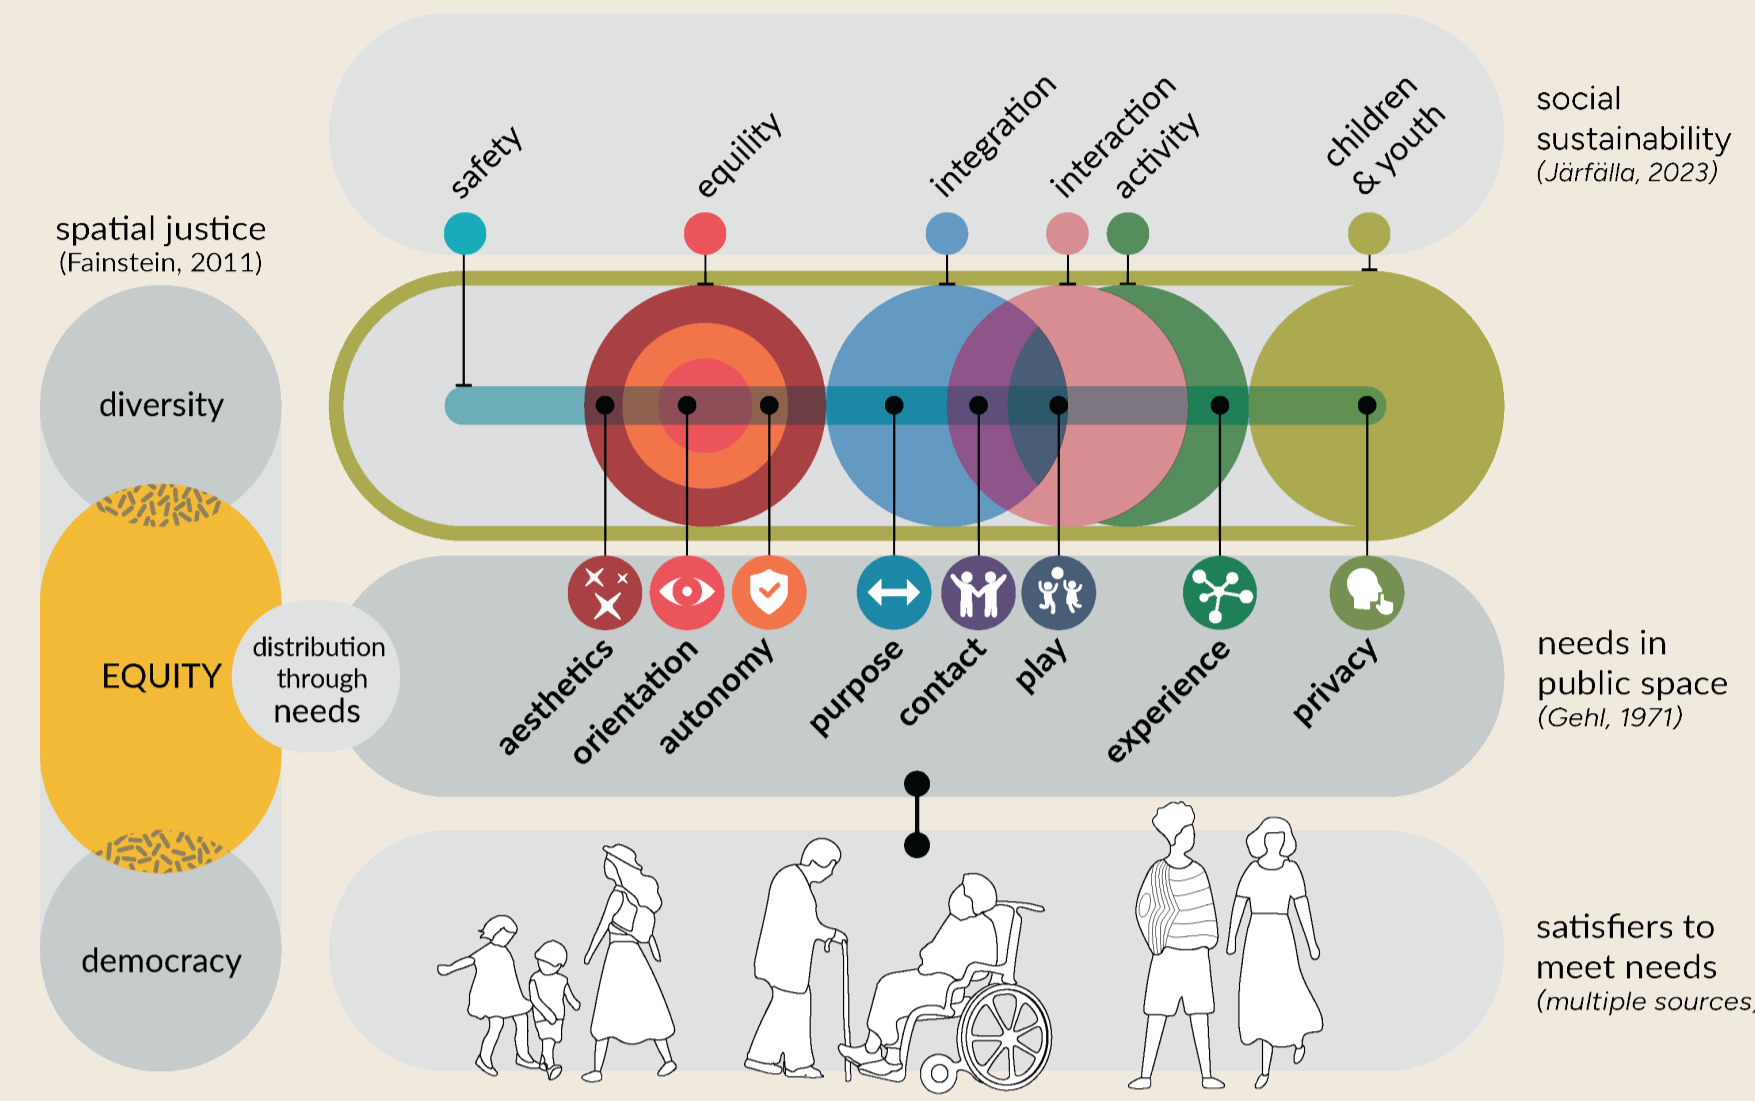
spatial justice
(Fainstein, 2011)

diversity

EQUITY

democracy

distribution through needs

safety

equility

integration

interaction

activity

children & youth

social sustainability
(Järfälla, 2023)

aesthetics

orientation

autonomy

purpose

contact

play

experience

privacy

needs in public space
(Gehl, 1971)

satisfiers to meet needs
(multiple sources)